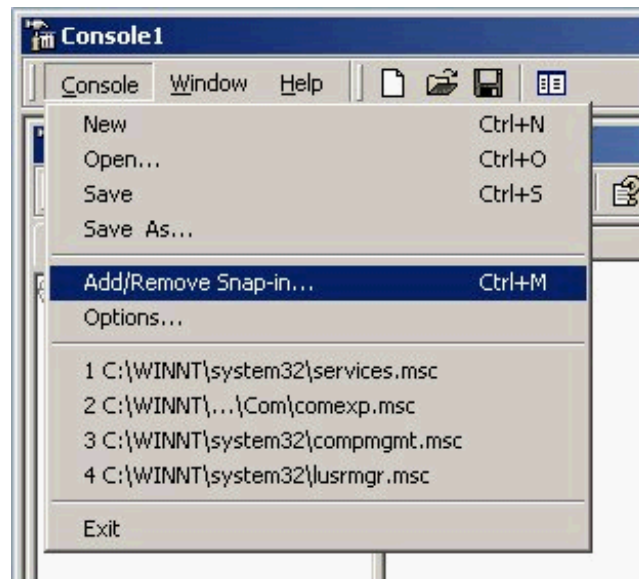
Console1

Console Window Help

New Ctrl+N
Open... Ctrl+O
Save Ctrl+S
Save As...

Add/Remove Snap-in... Ctrl+M
Options...

1 C:\WINNT\system32\services.msc
2 C:\WINNT\...\Com\comexp.msc
3 C:\WINNT\system32\compmgmt.msc
4 C:\WINNT\system32\lusrmgr.msc

Exit